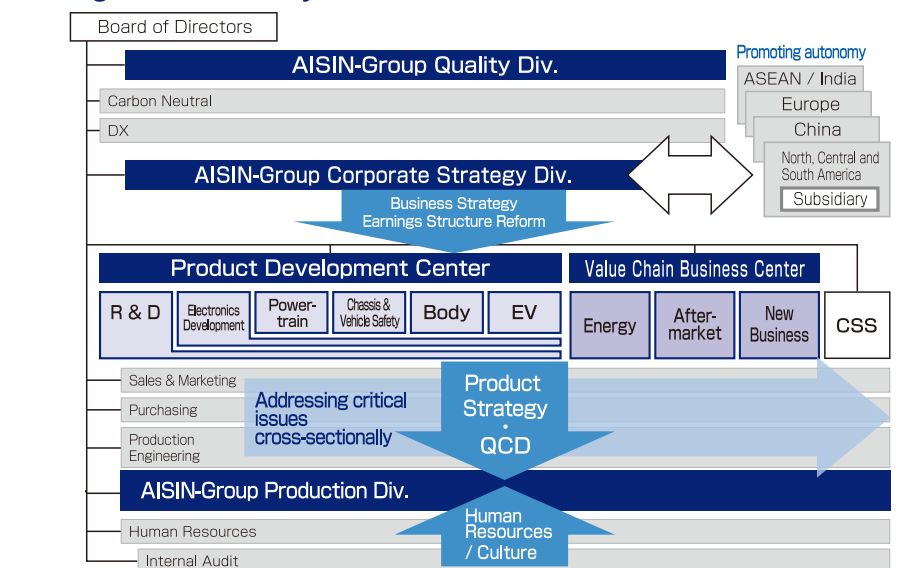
Board of Directors

AISIN-Group Quality Div.

Carbon Neutral

DX

Promoting autonomy

ASEAN / India

Europe

China

North, Central and South America

Subsidiary

AISIN-Group Corporate Strategy Div.

Business Strategy
Earnings Structure Reform

Product Development Center

R & D | Electronics Development | Power-train | Chassis & Vehicle Safety | Body | EV

Value Chain Business Center

Energy | After-market | New Business

CSS

Sales & Marketing

Purchasing

Production Engineering

Addressing critical issues cross-sectionally

Product Strategy
・
QCD

AISIN-Group Production Div.

Human Resources

Internal Audit

Human Resources / Culture